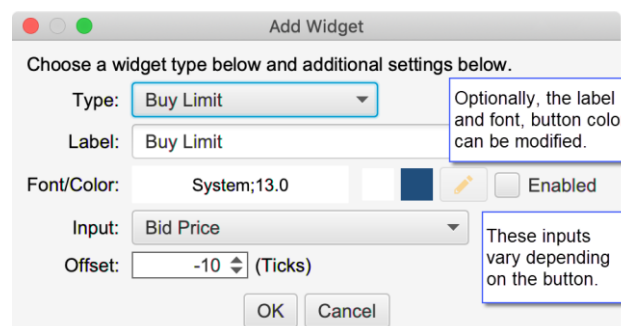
Add Widget

Choose a widget type below and additional settings below.

Type: Buy Limit

Label: Buy Limit

Optionally, the label and font, button colo can be modified.

Font/Color: System;13.0

Enabled

Input: Bid Price

These inputs vary depending on the button.

Offset: -10 (Ticks)

OK Cancel